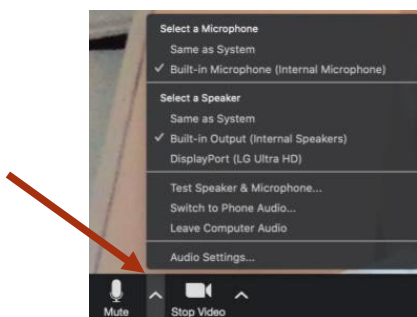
Select a Microphone
Same as System
✓ Built-in Microphone (Internal Microphone)

Select a Speaker
Same as System
✓ Built-in Output (Internal Speakers)
DisplayPort (LG Ultra HD)

Test Speaker & Microphone...
Switch to Phone Audio...
Leave Computer Audio

Audio Settings...

Mute
Stop Video